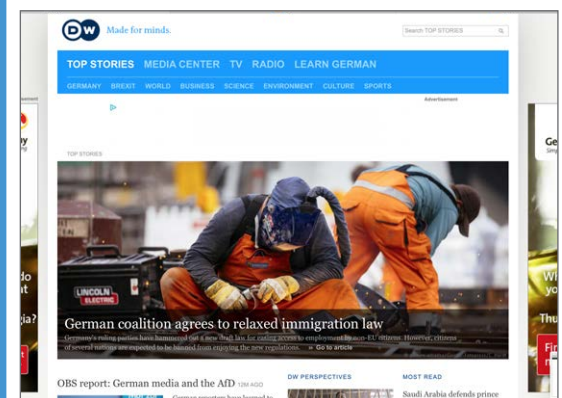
DW Made for minds.

Search TOP STORIES

TOP STORIES MEDIA CENTER TV RADIO LEARN GERMAN

GERMANY BREXIT WORLD BUSINESS SCIENCE ENVIRONMENT CULTURE SPORTS

Advertisement

TOP STORIES

LINCOLN ELECTRIC

German coalition agrees to relaxed immigration law

Germany's ruling parties have hammered out a new draft law for easing access to employment by non-EU citizens. However, citizens of several nations are expected to be blocked from enjoying the new regulations. » Go to article

OBS report: German media and the AfD 12M AGO

German reporters have learned to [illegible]

DW PERSPECTIVES

MOST READ

Saudi Arabia defends prince

Ge

do

gia?

Wh

Thu

Fir